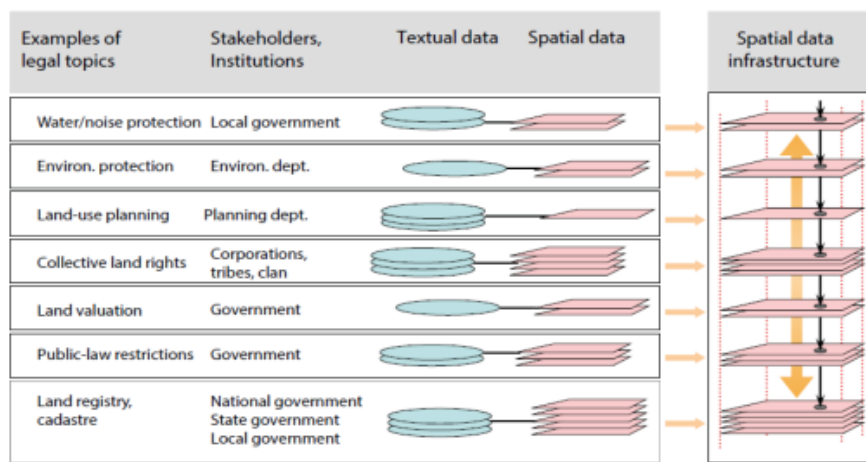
| Examples of legal topics | Stakeholders, Institutions | Textual data | Spatial data |
|---|---|---|---|
| Water/noise protection | Local government | | |
| Environ. protection | Environ. dept. | | |
| Land-use planning | Planning dept. | | |
| Collective land rights | Corporations, tribes, clan | | |
| Land valuation | Government | | |
| Public-law restrictions | Government | | |
| Land registry, cadastre | National government State government Local government | | |

Spatial data infrastructure